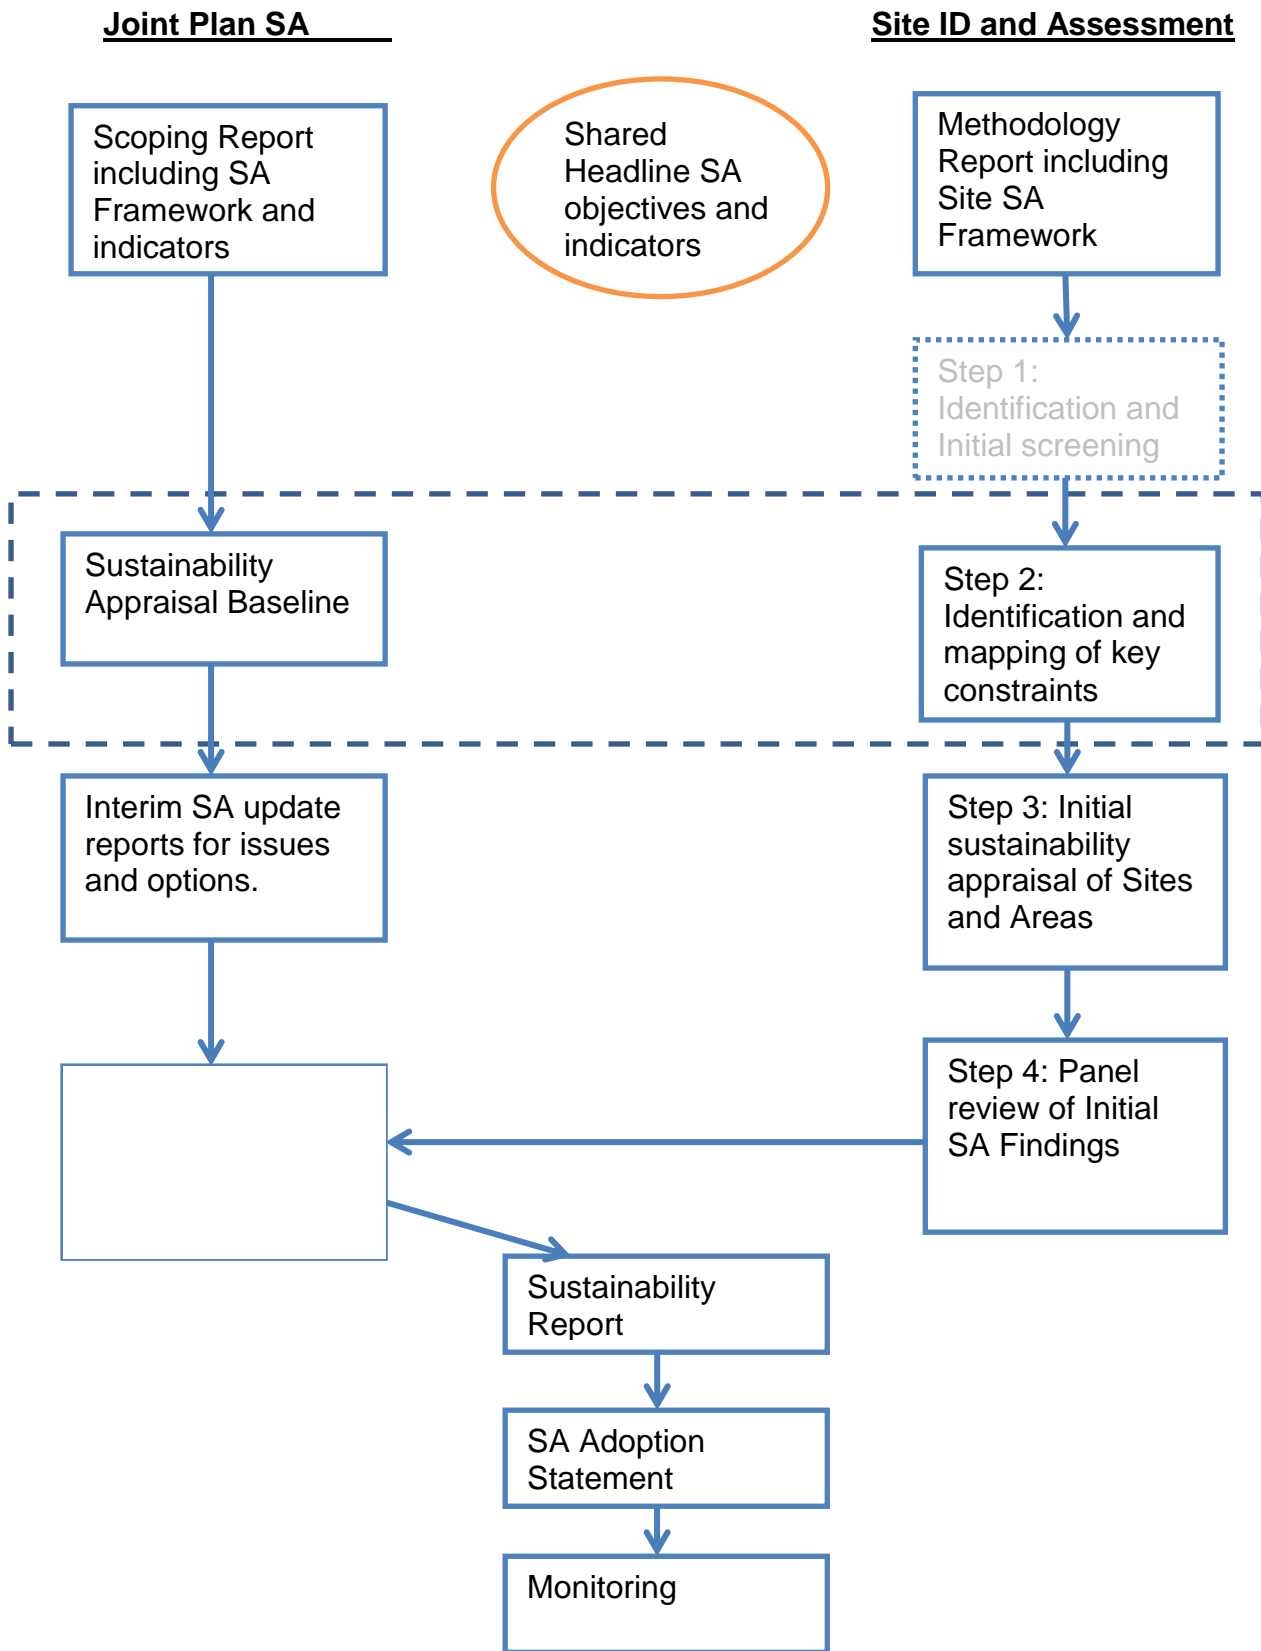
Joint Plan SA

Site ID and Assessment

Scoping Report including SA Framework and indicators

Shared Headline SA objectives and indicators

Methodology Report including Site SA Framework

Step 1: Identification and Initial screening

Sustainability Appraisal Baseline

Step 2: Identification and mapping of key constraints

Interim SA update reports for issues and options.

Step 3: Initial sustainability appraisal of Sites and Areas

Step 4: Panel review of Initial SA Findings

Sustainability Report

SA Adoption Statement

Monitoring